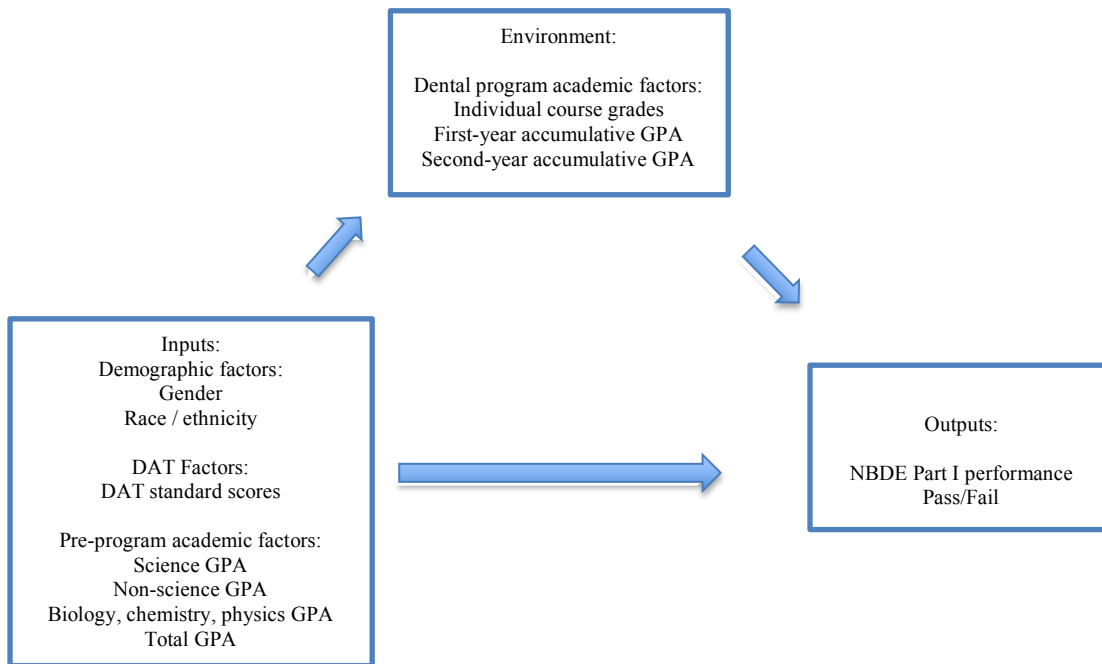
Environment:

Dental program academic factors:
Individual course grades
First-year accumulative GPA
Second-year accumulative GPA

Inputs:
Demographic factors:
Gender
Race / ethnicity

DAT Factors:
DAT standard scores

Pre-program academic factors:
Science GPA
Non-science GPA
Biology, chemistry, physics GPA
Total GPA

Outputs:

NBDE Part I performance
Pass/Fail